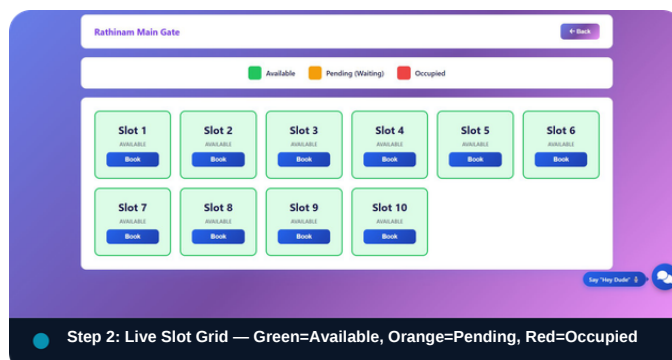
Rathinam Main Gate

← Back

Available Pending (Waiting) Occupied

| Slot 1 | Slot 2 | Slot 3 | Slot 4 | Slot 5 | Slot 6 |
|---|---|---|---|---|---|
| AVAILABLE | AVAILABLE | AVAILABLE | AVAILABLE | AVAILABLE | AVAILABLE |
| Book | Book | Book | Book | Book | Book |

| Slot 7 | Slot 8 | Slot 9 | Slot 10 |
|---|---|---|---|
| AVAILABLE | AVAILABLE | AVAILABLE | AVAILABLE |
| Book | Book | Book | Book |

Say "Hey Dude"

Step 2: Live Slot Grid — Green=Available, Orange=Pending, Red=Occupied